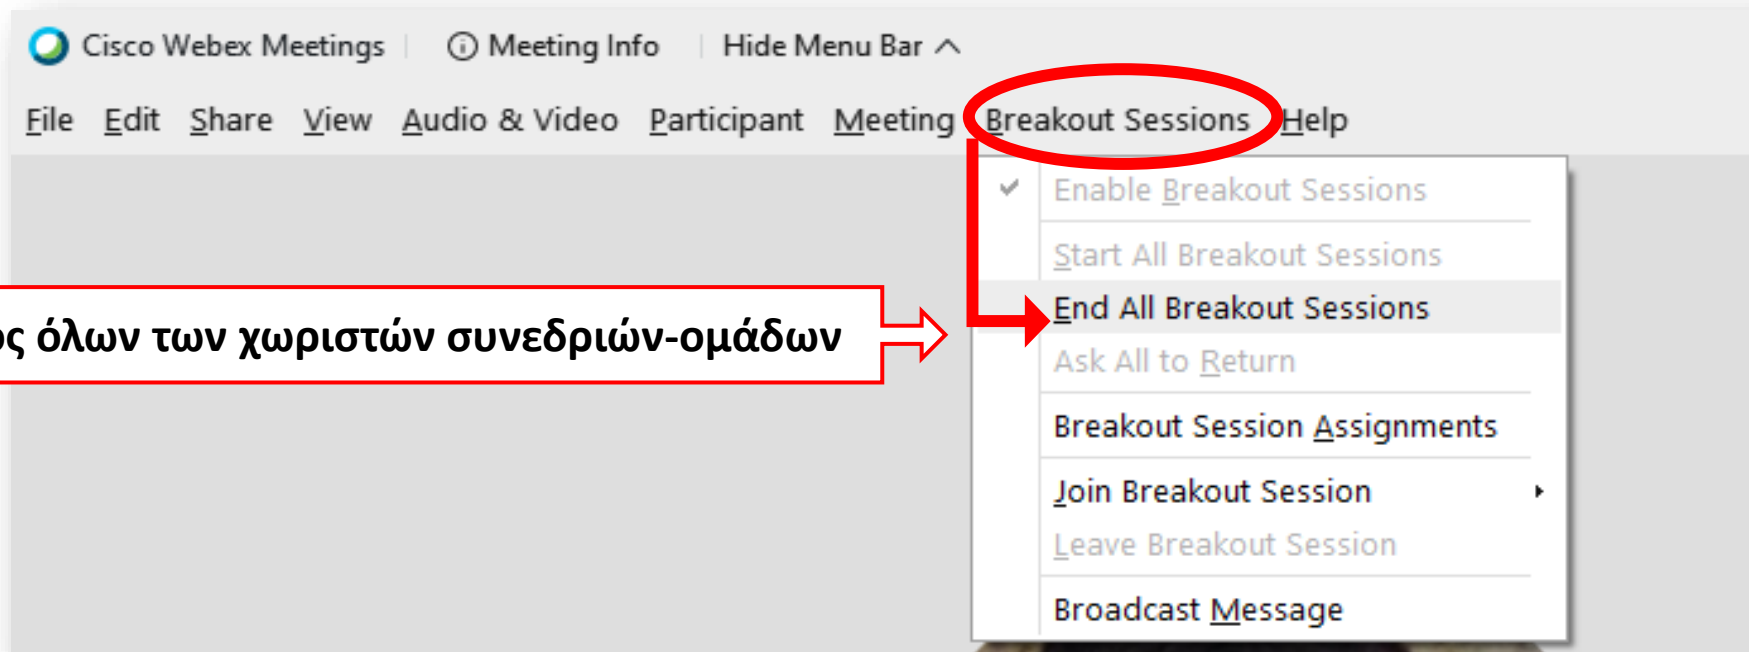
Cisco Webex Meetings | ⓘ Meeting Info | Hide Menu Bar ^

File Edit Share View Audio & Video Participant Meeting Breakout Sessions Help

Enable Breakout Sessions

Start All Breakout Sessions

End All Breakout Sessions

Ask All to Return

Breakout Session Assignments

Join Breakout Session

Leave Breakout Session

Broadcast Message

ος όλων των χωριστών συνεδριών-ομάδων